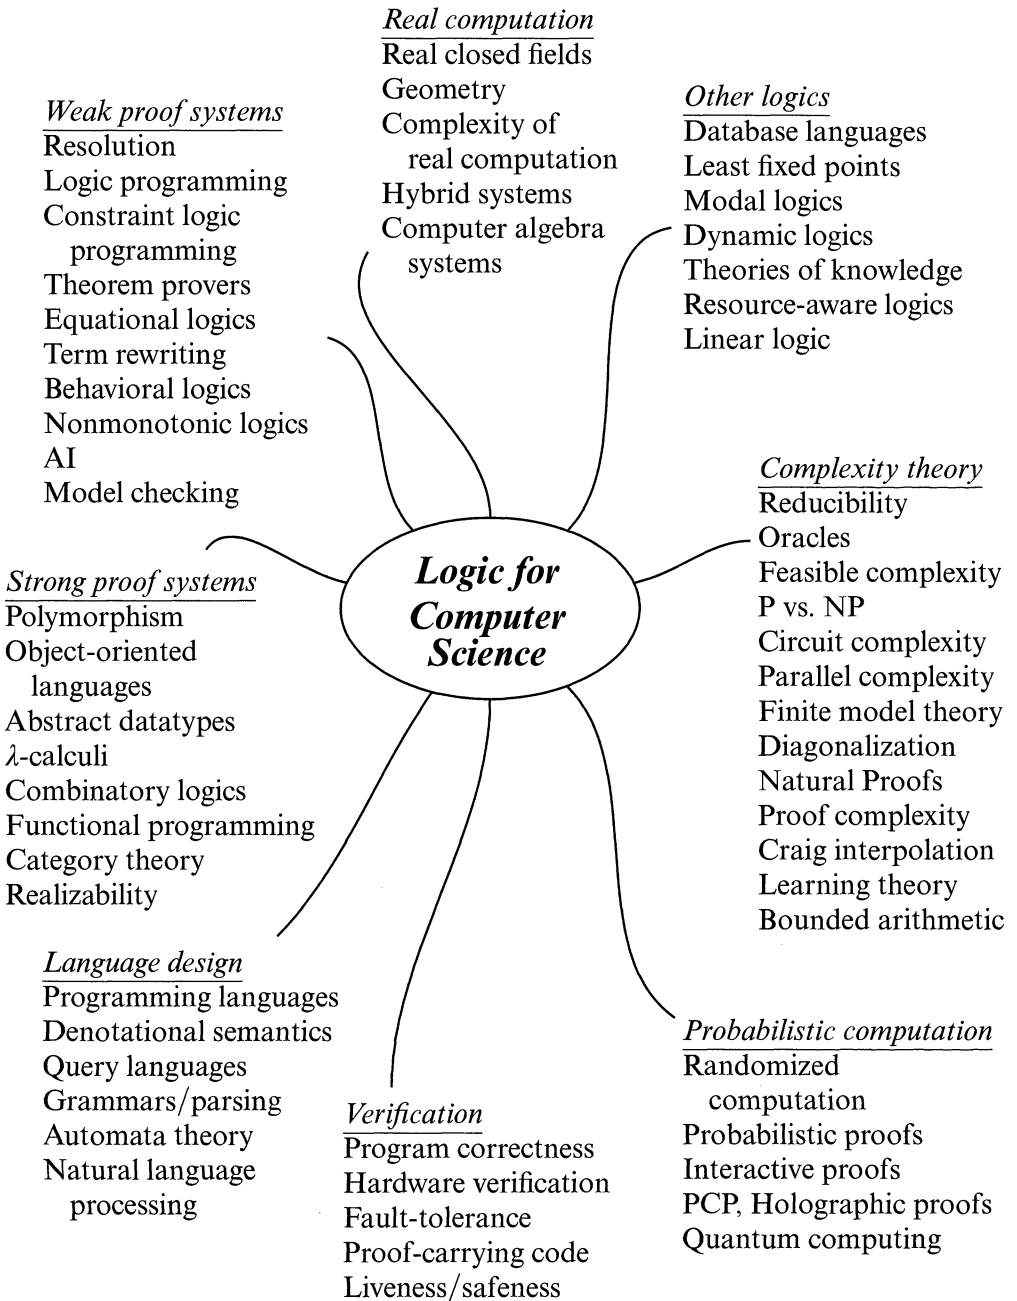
Real computation
Real closed fields
Geometry
Complexity of real computation
Hybrid systems
Computer algebra systems

Weak proof systems
Resolution
Logic programming
Constraint logic programming
Theorem provers
Equational logics
Term rewriting
Behavioral logics
Nonmonotonic logics
AI
Model checking

Other logics
Database languages
Least fixed points
Modal logics
Dynamic logics
Theories of knowledge
Resource-aware logics
Linear logic

Complexity theory
Reducibility
Oracles
Feasible complexity
P vs. NP
Circuit complexity
Parallel complexity
Finite model theory
Diagonalization
Natural Proofs
Proof complexity
Craig interpolation
Learning theory
Bounded arithmetic

Logic for Computer Science

Strong proof systems
Polymorphism
Object-oriented languages
Abstract datatypes
$\lambda$-calculi
Combinatory logics
Functional programming
Category theory
Realizability

Language design
Programming languages
Denotational semantics
Query languages
Grammars/parsing
Automata theory
Natural language processing

Verification
Program correctness
Hardware verification
Fault-tolerance
Proof-carrying code
Liveness/safeness

Probabilistic computation
Randomized computation
Probabilistic proofs
Interactive proofs
PCP, Holographic proofs
Quantum computing